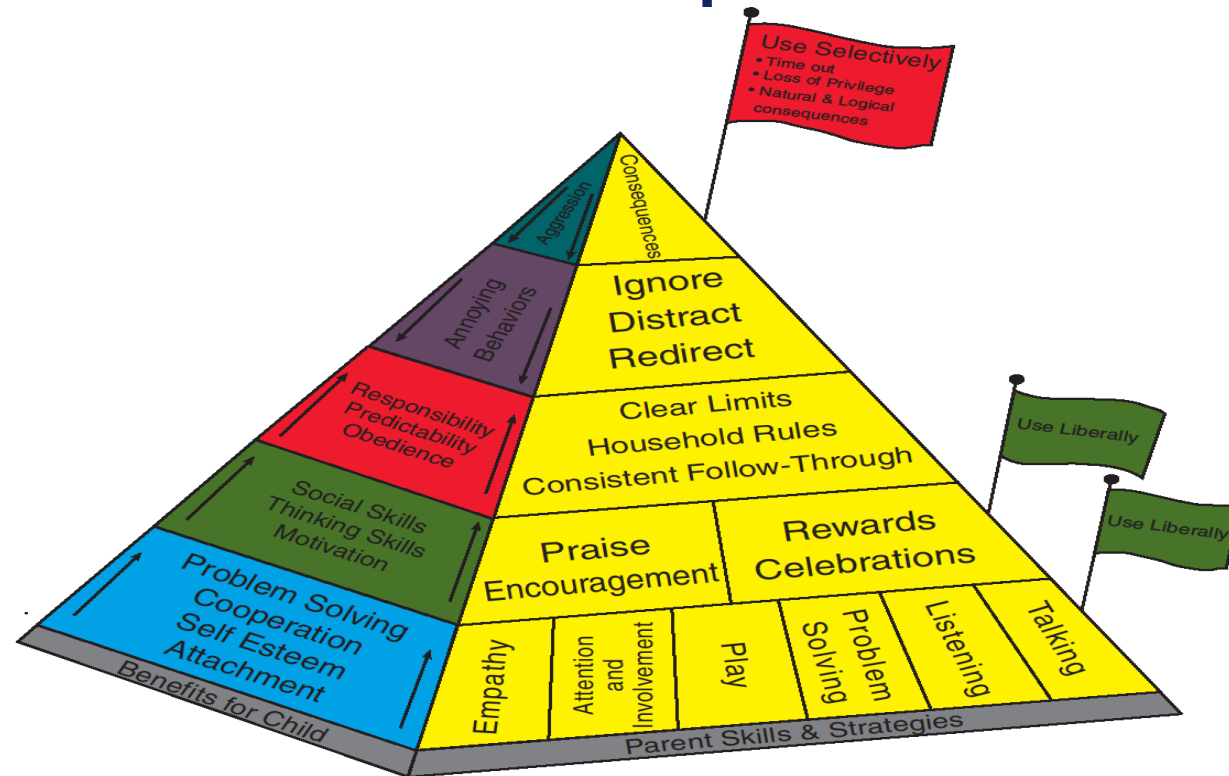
Use Selectively
• Time out
• Loss of Privilege
• Natural & Logical consequences

Aggression

Consequences

Annoying Behaviors

Ignore
Distract
Redirect

Responsibility
Predictability
Obedience

Clear Limits
Household Rules
Consistent Follow-Through

Use Liberally

Social Skills
Thinking Skills
Motivation

Praise
Encouragement

Rewards
Celebrations

Use Liberally

Problem Solving
Cooperation
Self Esteem
Attachment

Empathy

Attention and Involvement

Play

Problem Solving

Listening

Talking

Benefits for Child

Parent Skills & Strategies